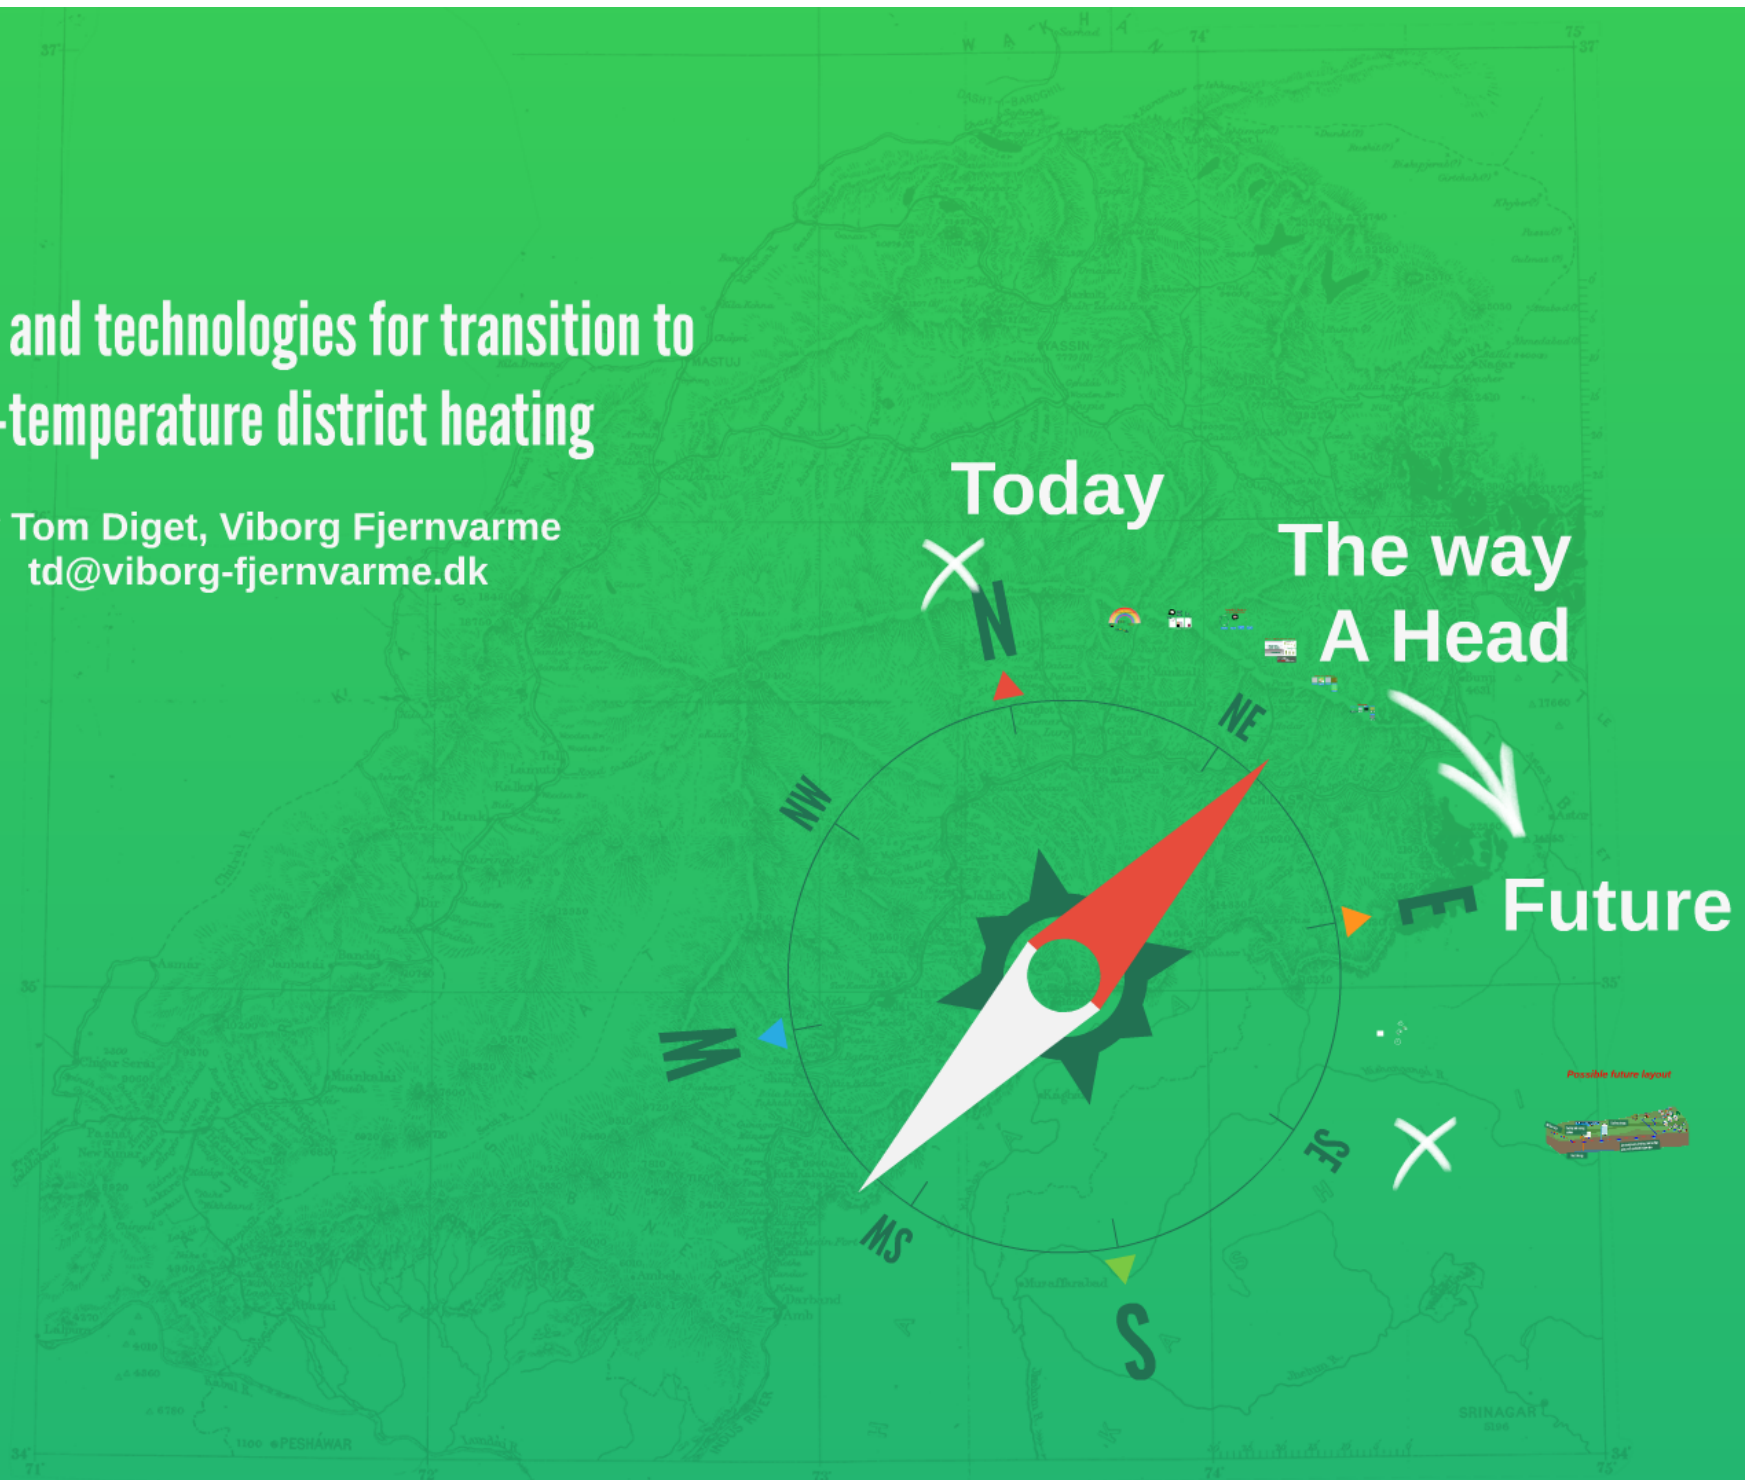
and technologies for transition to
-temperature district heating

Tom Diget, Viborg Fjernvarme
td@viborg-fjernvarme.dk

Today

The way
A Head

Future

N
NE
E
SE
S
SW
W
NW

Possible future layout

PESHAWAR
SRINAGAR